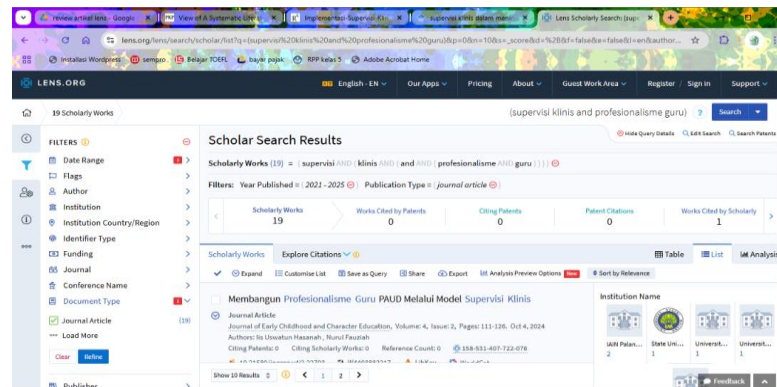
review artikel lens - Googl | View of A Systematic Lite | Implementasi Supervisi Kl | supervisi klinis dalam mem | Lens Scholarly Search: (sup

lens.org/lens/search/scholar/list?q=(supervisi%20klinis%20and%20profesionalisme%20guru)&p=0&n=10&s=_score&d=%2B&f=false&e=false&l=en&author...

Instalasi Wordpress | sempro | Belajar TOEFL | bayar pajak | RPP kelas 5 | Adobe Acrobat Home

LENS.ORG | English - EN | Our Apps | Pricing | About | Guest Work Area | Register / Sign in | Support

19 Scholarly Works | (supervisi klinis and profesionalisme guru) | ? | Search

FILTERS
Date Range
Flags
Author
Institution
Institution Country/Region
Identifier Type
Funding
Journal
Conference Name
Document Type
Journal Article (19)
Load More
Clear | Refine
Publisher

Scholar Search Results
Hide Query Details | Edit Search | Search Patents

Scholarly Works (19) = ( supervisi AND ( klinis AND ( and AND ( profesionalisme AND guru ) ) ) )

Filters: Year Published = ( 2021 - 2025 ) Publication Type = ( journal article )

| Scholarly Works | Works Cited by Patents | Citing Patents | Patent Citations | Works Cited by Scholarly |
|---|---|---|---|---|
| 19 | 0 | 0 | 0 | 1 |

Scholarly Works | Explore Citations | Table | List | Analysis

Expand | Customise List | Save as Query | Share | Export | Analysis Preview Options New | Sort by Relevance

Membangun Profesionalisme Guru PAUD Melalui Model Supervisi Klinis
Journal Article
Journal of Early Childhood and Character Education, Volume: 4, Issue: 2, Pages: 111-126. Oct 4, 2024
Authors: Iis Uswatun Hasanah , Nurul Fauziah
Citing Patents: 0 | Citing Scholarly Works: 0 | Reference Count: 0 | 158-531-407-722-076

Institution Name
IAIN Palan... 2 | State Uni... 1 | Universit... 1 | Universit... 1

Show 10 Results | 1 | 2

Feedback